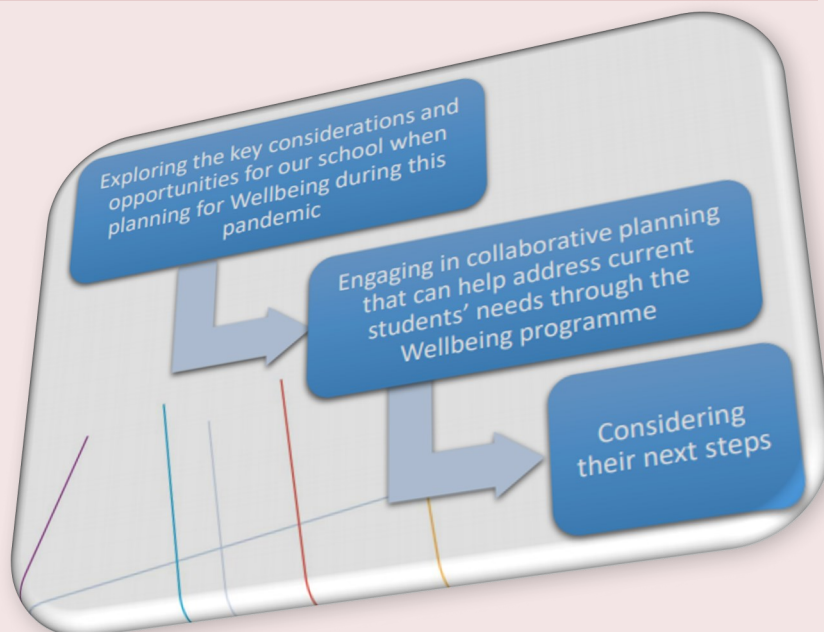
Exploring the key considerations and opportunities for our school when planning for Wellbeing during this pandemic

Engaging in collaborative planning that can help address current students' needs through the Wellbeing programme

Considering their next steps